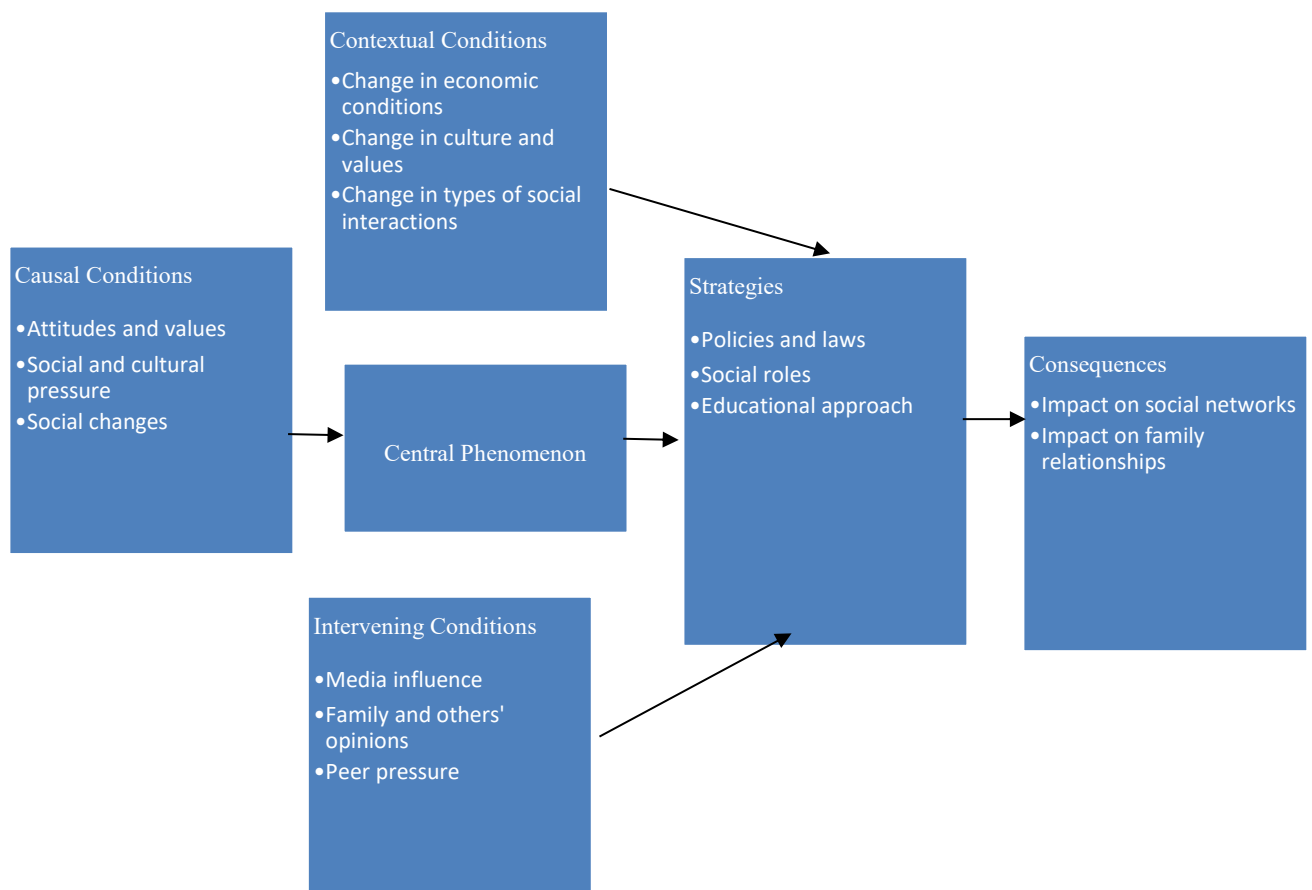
Contextual Conditions
•Change in economic conditions
•Change in culture and values
•Change in types of social interactions

Causal Conditions
•Attitudes and values
•Social and cultural pressure
•Social changes

Central Phenomenon

Strategies
•Policies and laws
•Social roles
•Educational approach

Consequences
•Impact on social networks
•Impact on family relationships

Intervening Conditions
•Media influence
•Family and others' opinions
•Peer pressure